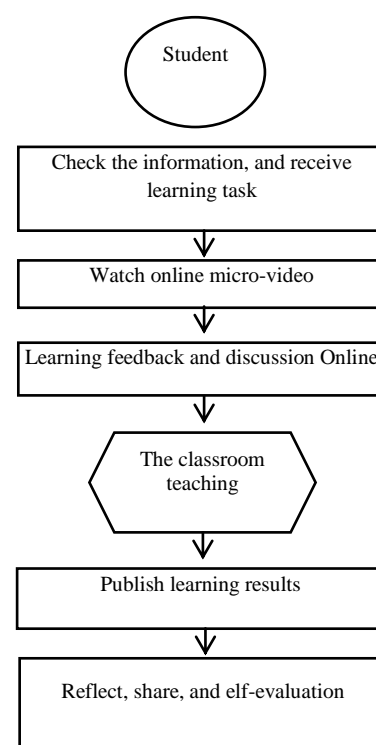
Student

Check the information, and receive learning task

Watch online micro-video

Learning feedback and discussion Online

The classroom teaching

Publish learning results

Reflect, share, and elf-evaluation